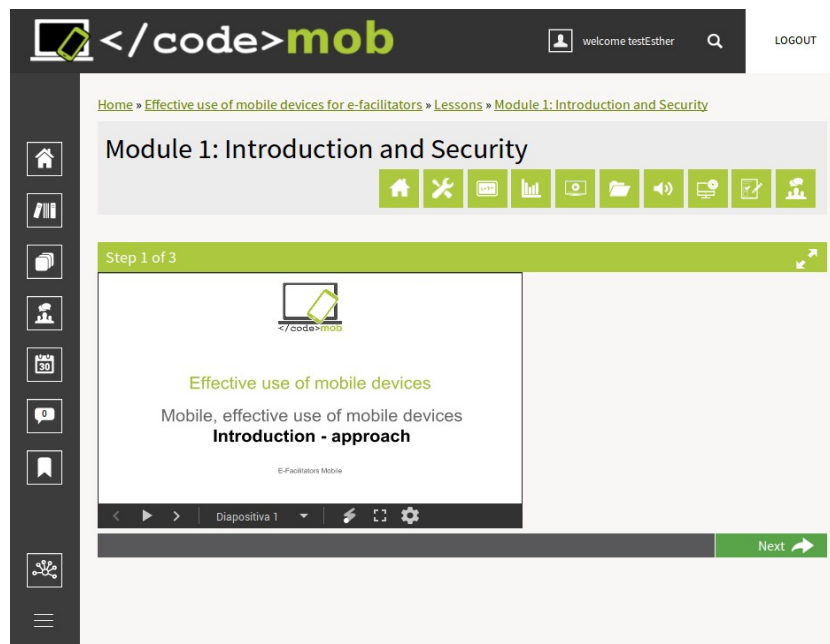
</code>mob

welcome testEsther

LOGOUT

Home » Effective use of mobile devices for e-facilitators » Lessons » Module 1: Introduction and Security

Module 1: Introduction and Security

30

0

Step 1 of 3

</code>mob

Effective use of mobile devices

Mobile, effective use of mobile devices
Introduction - approach

E-Facilitators Mobile

Diapositiva 1

Next